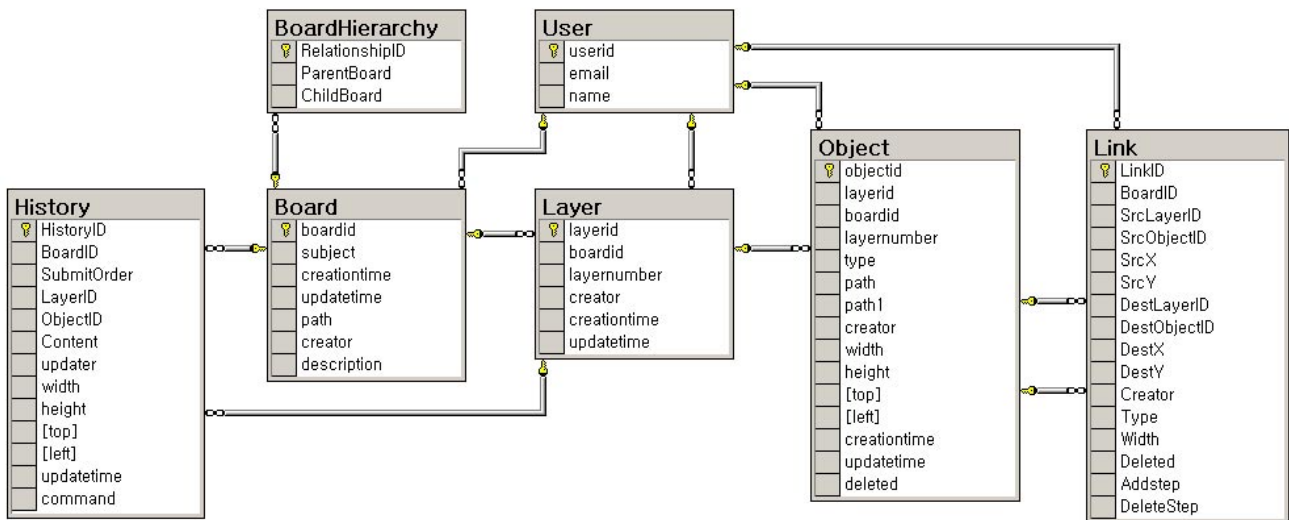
BoardHierarchy
RelationshipID
ParentBoard
ChildBoard

User
userid
email
name

History
HistoryID
BoardID
SubmitOrder
LayerID
ObjectID
Content
updater
width
height
[top]
[left]
updatetime
command

Board
boardid
subject
creationtime
updatetime
path
creator
description

Layer
layerid
boardid
layernumber
creator
creationtime
updatetime

Object
objectid
layerid
boardid
layernumber
type
path
path1
creator
width
height
[top]
[left]
creationtime
updatetime
deleted

Link
LinkID
BoardID
SrcLayerID
SrcObjectID
SrcX
SrcY
DestLayerID
DestObjectID
DestX
DestY
Creator
Type
Width
Deleted
Addstep
DeleteStep